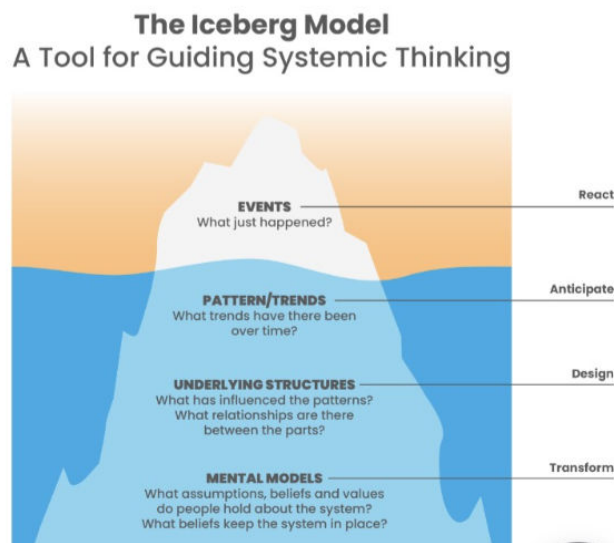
The Iceberg Model
A Tool for Guiding Systemic Thinking

EVENTS
What just happened?

React

PATTERN/TRENDS
What trends have there been over time?

Anticipate

UNDERLYING STRUCTURES
What has influenced the patterns? What relationships are there between the parts?

Design

MENTAL MODELS
What assumptions, beliefs and values do people hold about the system? What beliefs keep the system in place?

Transform